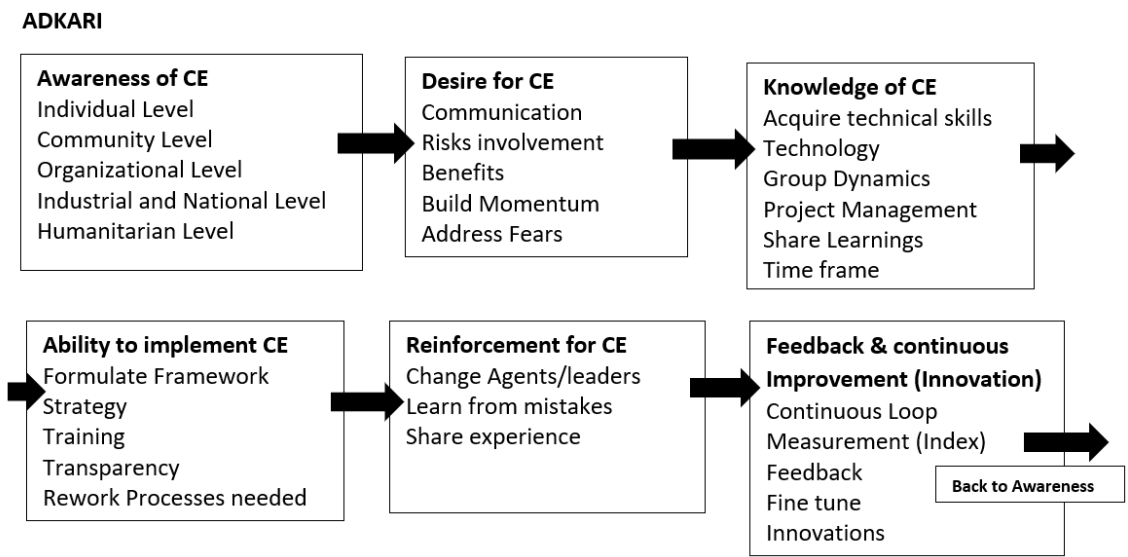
ADKARI

Awareness of CE
Individual Level
Community Level
Organizational Level
Industrial and National Level
Humanitarian Level

Desire for CE
Communication
Risks involvement
Benefits
Build Momentum
Address Fears

Knowledge of CE
Acquire technical skills
Technology
Group Dynamics
Project Management
Share Learnings
Time frame

Ability to implement CE
Formulate Framework
Strategy
Training
Transparency
Rework Processes needed

Reinforcement for CE
Change Agents/leaders
Learn from mistakes
Share experience

Feedback & continuous Improvement (Innovation)
Continuous Loop
Measurement (Index)
Feedback
Fine tune
Innovations

Back to Awareness